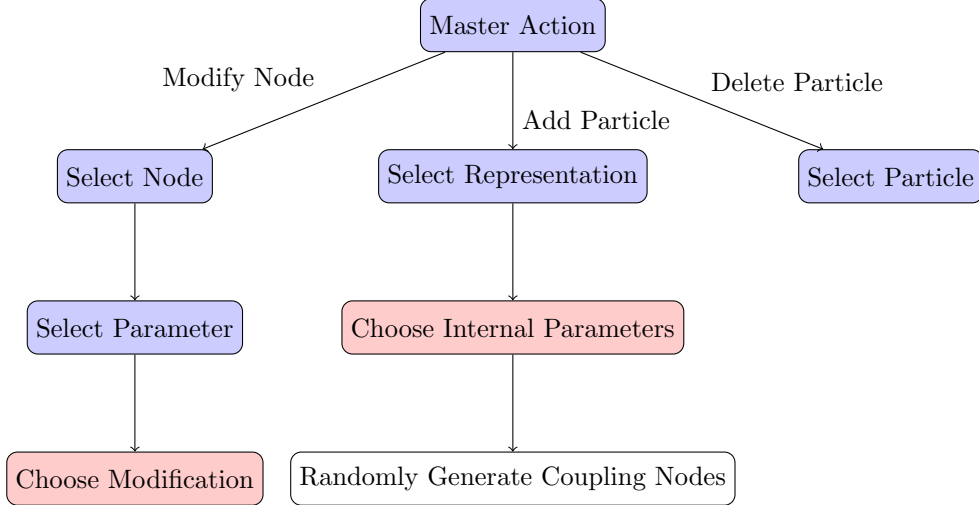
Master Action

Modify Node

Add Particle

Delete Particle

Select Node

Select Representation

Select Particle

Select Parameter

Choose Internal Parameters

Choose Modification

Randomly Generate Coupling Nodes